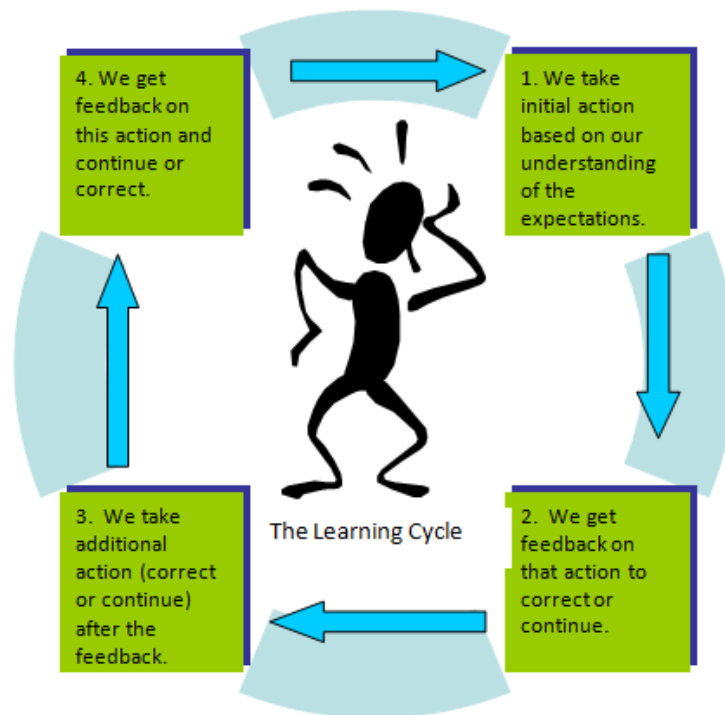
1. We take initial action based on our understanding of the expectations.

2. We get feedback on that action to correct or continue.

3. We take additional action (correct or continue) after the feedback.

4. We get feedback on this action and continue or correct.

The Learning Cycle